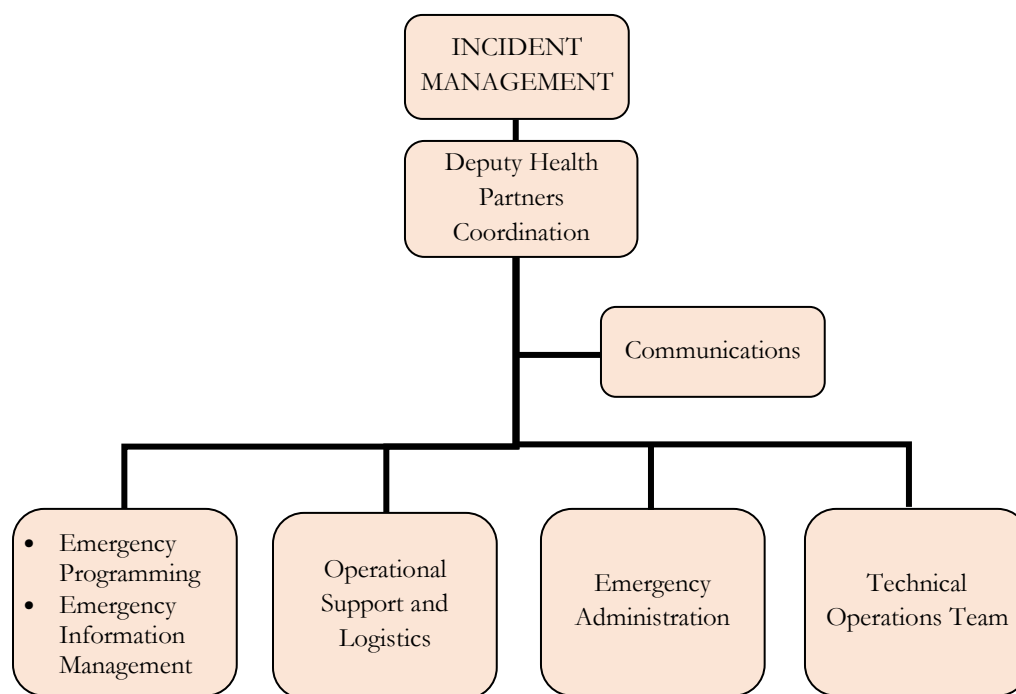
INCIDENT MANAGEMENT

Deputy Health Partners Coordination

Communications

- Emergency Programming
- Emergency Information Management

Operational Support and Logistics

Emergency Administration

Technical Operations Team